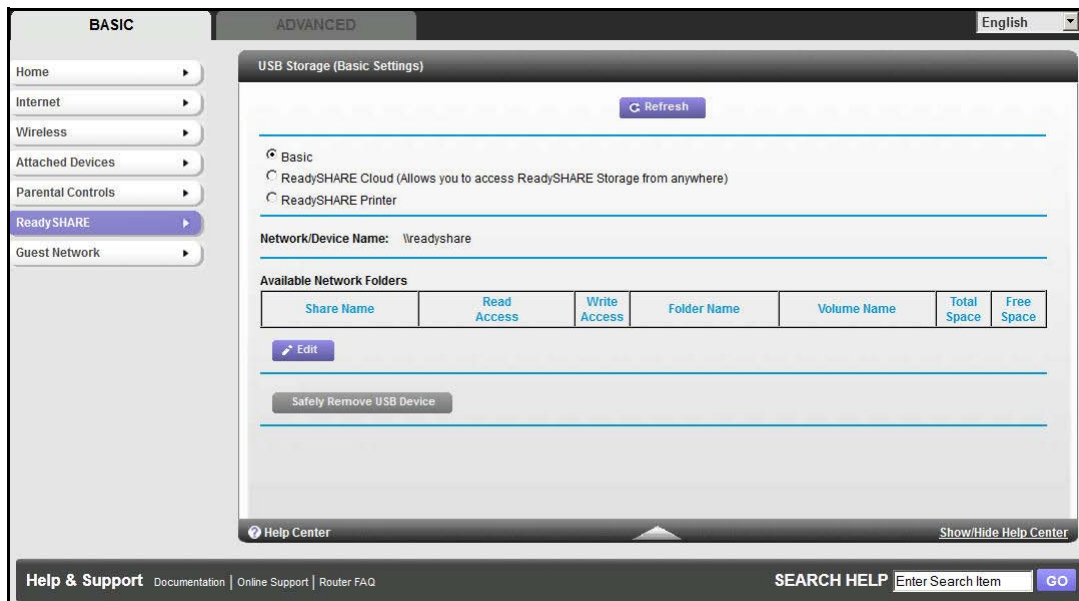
BASIC

ADVANCED

English

Home

Internet

Wireless

Attached Devices

Parental Controls

ReadySHARE

Guest Network

USB Storage (Basic Settings)

Refresh

Basic

ReadySHARE Cloud (Allows you to access ReadySHARE Storage from anywhere)

ReadySHARE Printer

Network/Device Name: \\readyshare

Available Network Folders

| Share Name | Read Access | Write Access | Folder Name | Volume Name | Total Space | Free Space |
|---|---|---|---|---|---|---|

Edit

Safely Remove USB Device

Help Center

Show/Hide Help Center

Help & Support Documentation | Online Support | Router FAQ

SEARCH HELP Enter Search Item GO